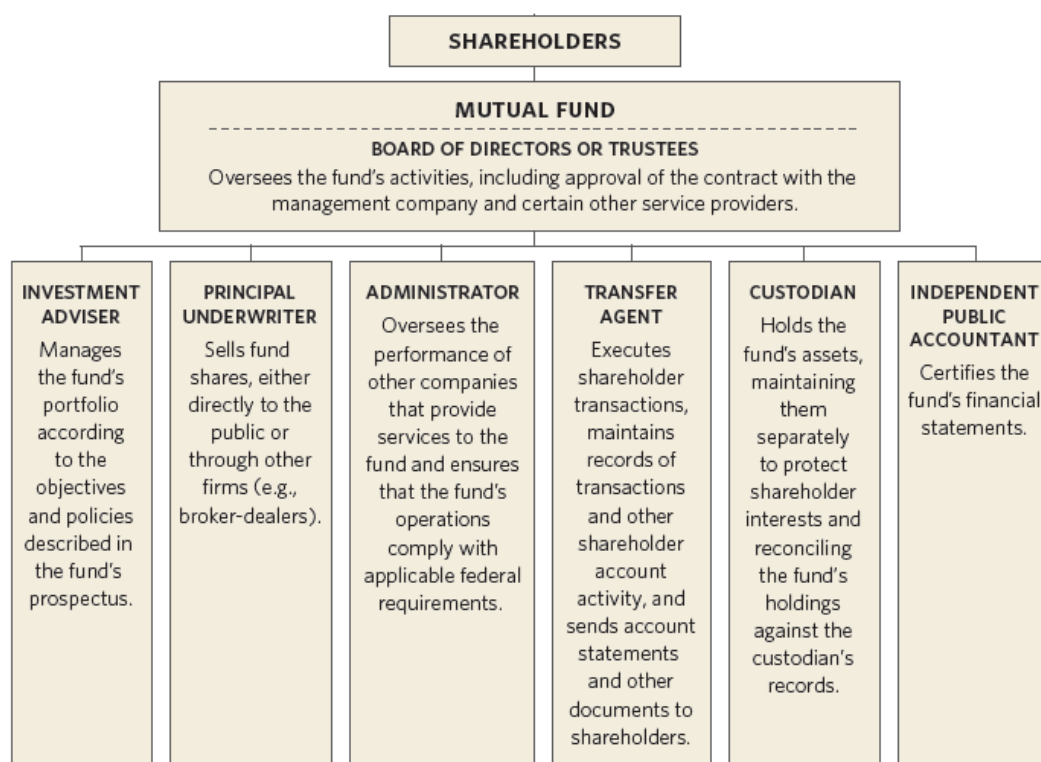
SHAREHOLDERS

MUTUAL FUND

BOARD OF DIRECTORS OR TRUSTEES

Oversees the fund's activities, including approval of the contract with the management company and certain other service providers.

INVESTMENT ADVISER

Manages the fund's portfolio according to the objectives and policies described in the fund's prospectus.

PRINCIPAL UNDERWRITER

Sells fund shares, either directly to the public or through other firms (e.g., broker-dealers).

ADMINISTRATOR

Oversees the performance of other companies that provide services to the fund and ensures that the fund's operations comply with applicable federal requirements.

TRANSFER AGENT

Executes shareholder transactions, maintains records of transactions and other shareholder account activity, and sends account statements and other documents to shareholders.

CUSTODIAN

Holds the fund's assets, maintaining them separately to protect shareholder interests and reconciling the fund's holdings against the custodian's records.

INDEPENDENT PUBLIC ACCOUNTANT

Certifies the fund's financial statements.